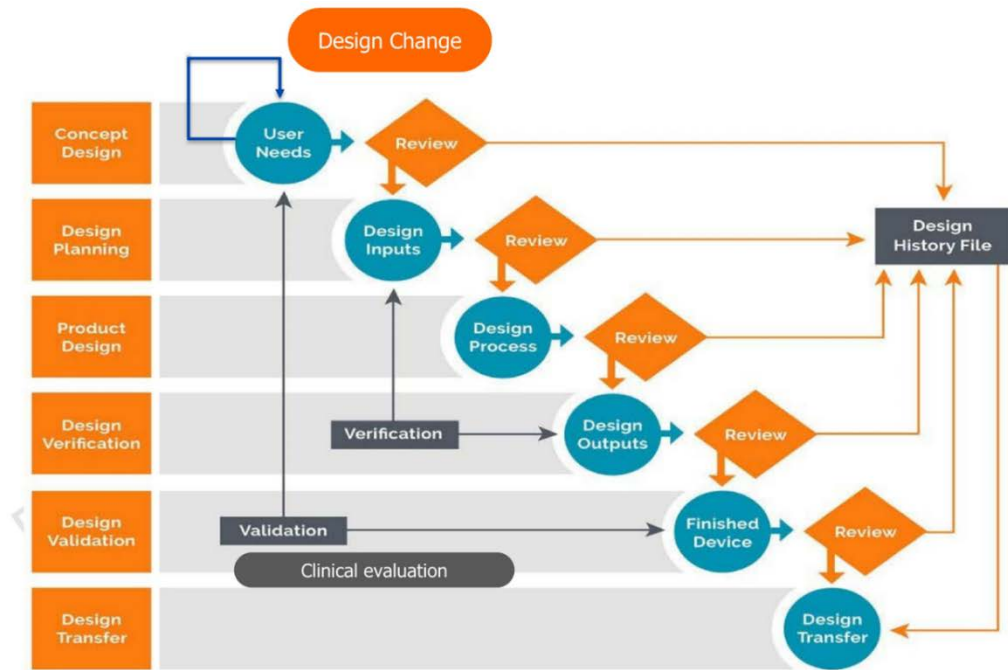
Design Change

Concept Design

User Needs

Review

Design Planning

Design Inputs

Review

Design History File

Product Design

Design Process

Review

Design Verification

Verification

Design Outputs

Review

Design Validation

Validation

Finished Device

Review

Clinical evaluation

Design Transfer

Design Transfer